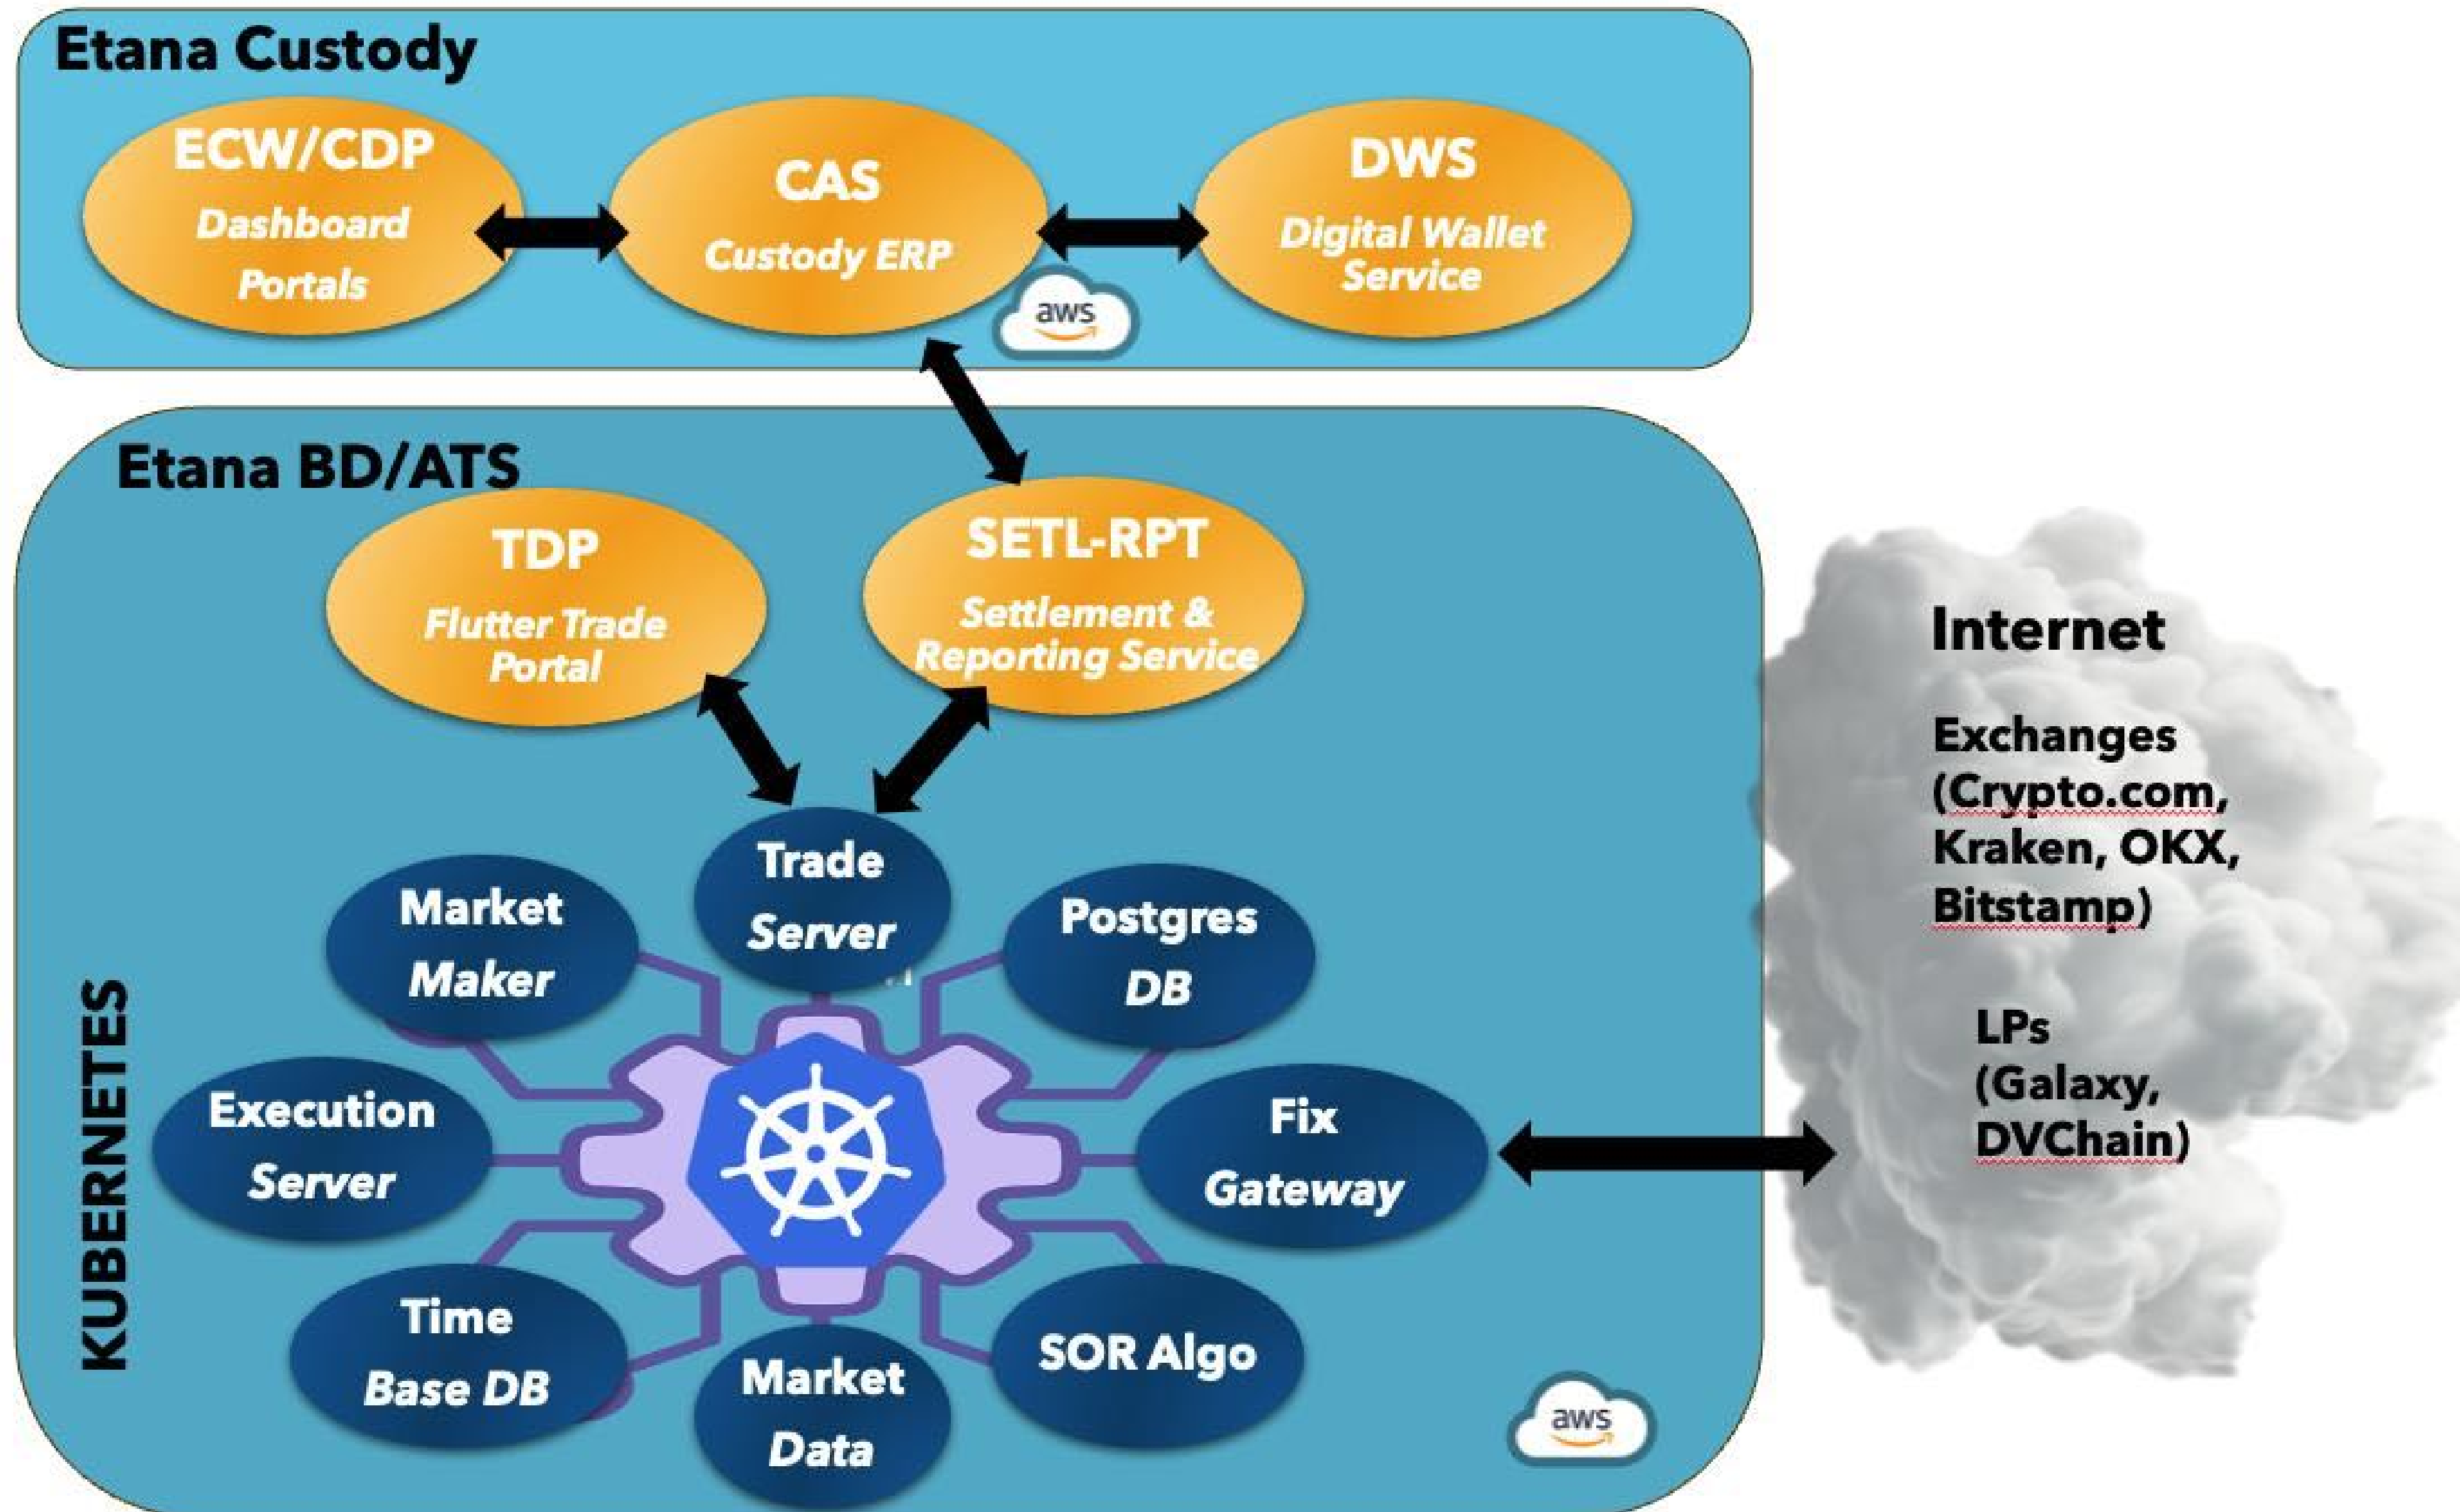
Etana Custody

ECW/CDP
Dashboard Portals

CAS
Custody ERP

DWS
Digital Wallet Service

aws

Etana BD/ATS

TDP
Flutter Trade Portal

SETL-RPT
Settlement & Reporting Service

KUBERNETES

Trade
Server

Market
Maker

Postgres
DB

Execution
Server

Fix
Gateway

Time
Base DB

Market
Data

SOR Algo

aws

Internet

Exchanges (Crypto.com, Kraken, OKX, Bitstamp)

LPs (Galaxy, DVChain)